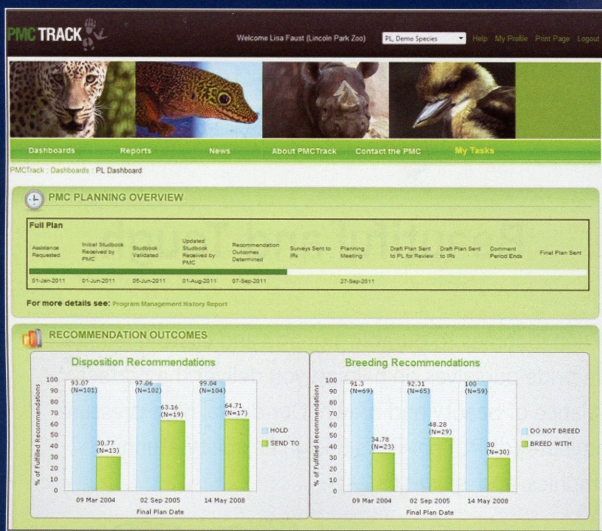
PMC TRACK

Welcome Lisa Faust (Lincoln Park Zoo) PL Demo Species Help My Profile Print Page Logout

Dashboards Reports News About PMCTrack Contact the PMC My Tasks

PMCTrack : Dashboards : PL Dashboard

PMC PLANNING OVERVIEW

Full Plan

| Assistance Requested | Initial Studbook Received by PMC | Studbook Validated | Updated Studbook Received by PMC | Recommendation Outcomes Determined | Surveys Sent to IPs | Planning Meeting | Draft Plan Sent to PL for Review | Draft Plan Sent to IPs | Comment Period Ends | Final Plan Sent |
|---|---|---|---|---|---|---|---|---|---|---|
| 01-Jan-2011 | 01-Jun-2011 | 05-Jun-2011 | 01-Aug-2011 | 07-Sep-2011 | | 27-Sep-2011 | | | | |

For more details see: Program Management History Report

RECOMMENDATION OUTCOMES

Disposition Recommendations

% of Fulfilled Recommendations

100 90 80 70 60 50 40 30 20 10 0

93.07 (N=101) 30.77 (N=13)
97.06 (N=102) 63.16 (N=19)
99.04 (N=104) 64.71 (N=17)

09 Mar 2004 02 Sep 2005 14 May 2008

Final Plan Date

HOLD
SEND TO

Breeding Recommendations

% of Fulfilled Recommendations

100 90 80 70 60 50 40 30 20 10 0

91.3 (N=69) 34.78 (N=23)
92.31 (N=65) 48.28 (N=29)
100 (N=59) 30 (N=30)

09 Mar 2004 02 Sep 2005 14 May 2008

Final Plan Date

DO NOT BREED
BREED WITH